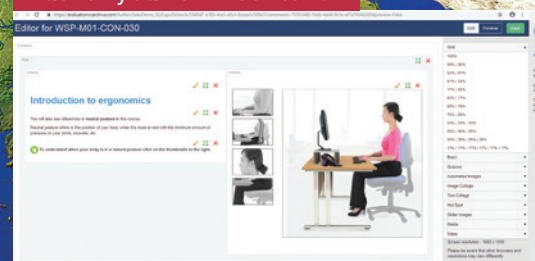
https://evaluationcardinus.com/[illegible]

Editor for WSP-M01-CON-030

Edit Preview Save

Introduction to ergonomics

You will also see often/use a neutral posture in this course.

Neutral posture refers to the position of your body when it is most at rest with the minimum amount of pressure on your joints, muscles, etc.

To understand when your body is in a natural posture click on the thumbnails to the right

Grid

100%

50% | 50%

33% | 67%

67% | 33%

25% | 75%

75% | 25%

Basic

Buttons

Automated Images

Image Collage

Text Collage

Hot Spot

Slider Images

Media

Video

Screen resolution : 1920 x 1109

Please be aware that other browsers and resolutions may view differently